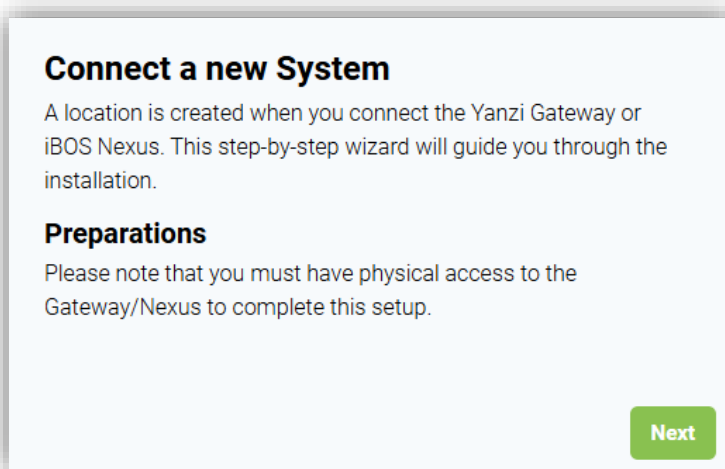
Connect a new System

A location is created when you connect the Yanzi Gateway or iBOS Nexus. This step-by-step wizard will guide you through the installation.

Preparations

Please note that you must have physical access to the Gateway/Nexus to complete this setup.

Next